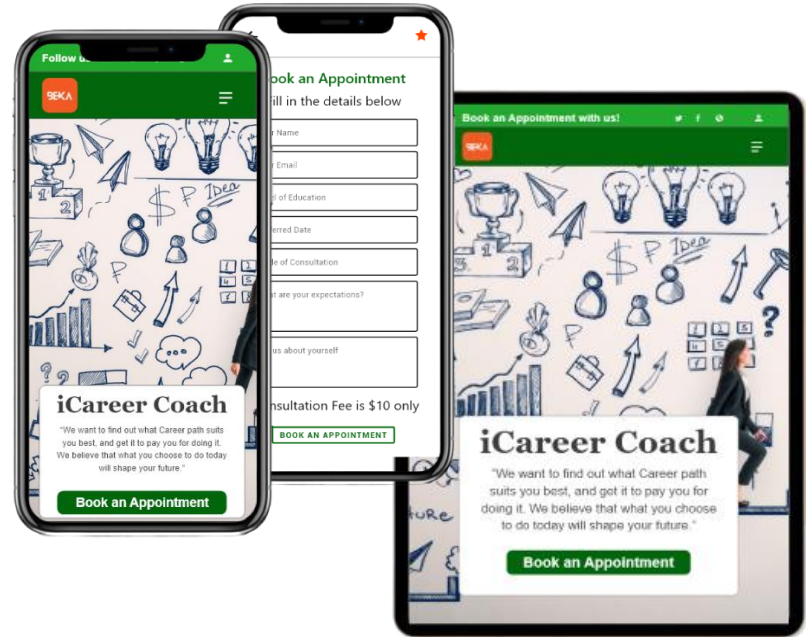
Follow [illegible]

BEKA

iCareer Coach

"We want to find out what Career path suits you best, and get it to pay you for doing it. We believe that what you choose to do today will shape your future."

Book an Appointment

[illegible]ook an Appointment

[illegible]ill in the details below

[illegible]r Name

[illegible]r Email

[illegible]l of Education

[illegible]erred Date

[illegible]de of Consultation

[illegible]t are your expectations?

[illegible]us about yourself

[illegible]nsultation Fee is $10 only

BOOK AN APPOINTMENT

Book an Appointment with us!

BEKA

$ P Idea

iCareer Coach

"We want to find out what Career path suits you best, and get it to pay you for doing it. We believe that what you choose to do today will shape your future."

Book an Appointment